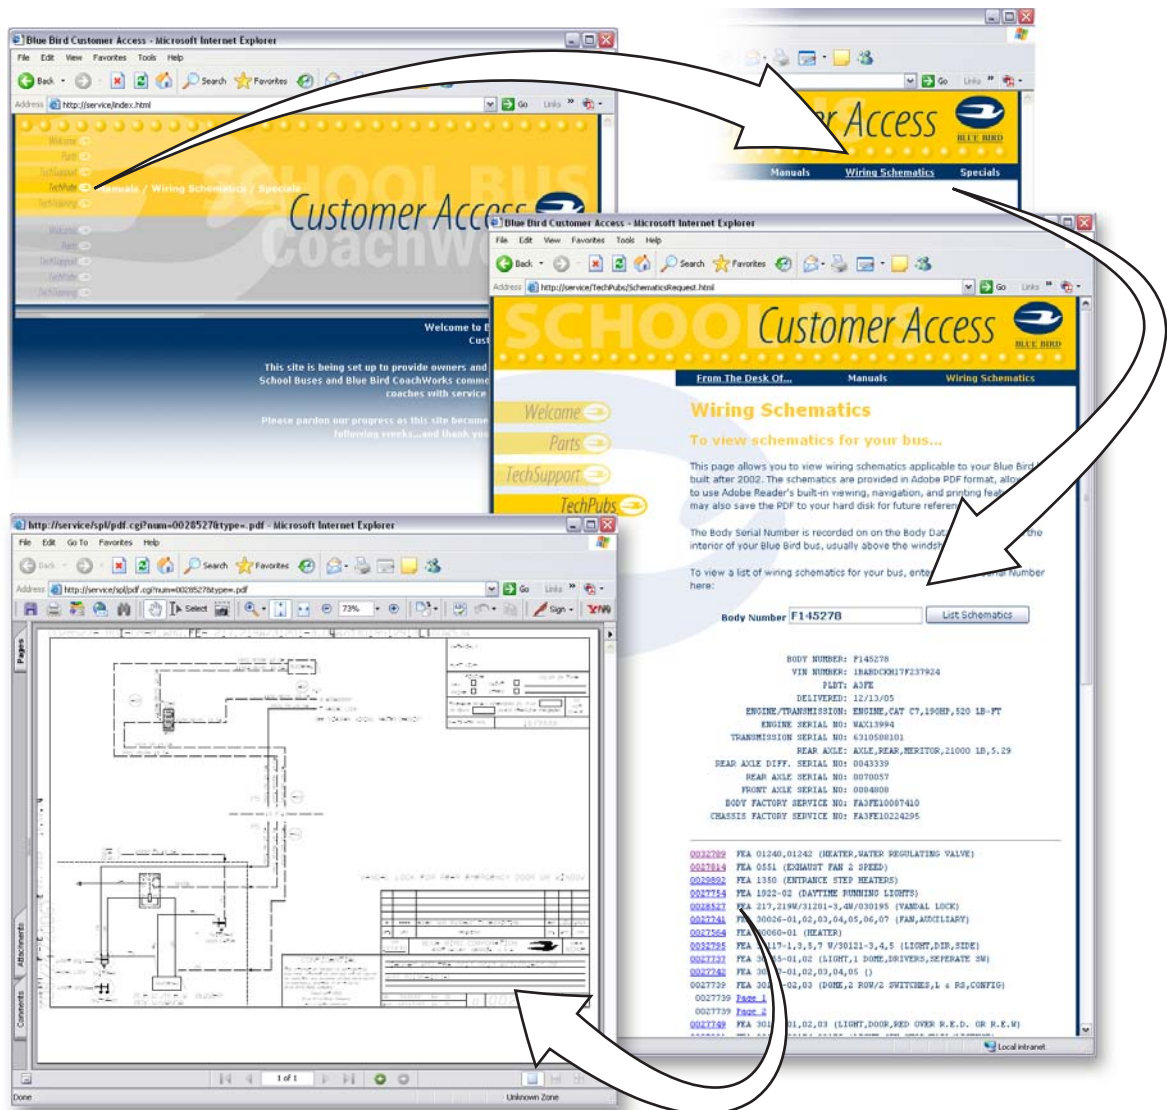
Blue Bird Customer Access - Microsoft Internet Explorer

File Edit View Favorites Tools Help

Back Search Favorites

Address http://service/index.html

Go Links

Welcome
Parts
TechSupport
TechPubs
TechTraining

Manuals / Wiring Schematics / Specials

SCHOOL BUS
Customer Access
CoachW

Welcome to B
Cust

This site is being set up to provide owners and
School Buses and Blue Bird CoachWorks comme
coaches with service

Please pardon our progress as this site become
following weeks...and thank you

r Access
BLUE BIRD

Manuals Wiring Schematics Specials

Blue Bird Customer Access - Microsoft Internet Explorer

File Edit View Favorites Tools Help

Back Search Favorites

Address http://service/TechPubs/SchematicsRequest.html

Go Links

SCHOOL BUS
Customer Access
BLUE BIRD

From The Desk Of... Manuals Wiring Schematics

Welcome
Parts
TechSupport
TechPubs

Wiring Schematics

To view schematics for your bus...

This page allows you to view wiring schematics applicable to your Blue Bird built after 2002. The schematics are provided in Adobe PDF format, allow to use Adobe Reader's built-in viewing, navigation, and printing feat may also save the PDF to your hard disk for future referen

The Body Serial Number is recorded on the Body Dat the interior of your Blue Bird bus, usually above the windsh

To view a list of wiring schematics for your bus, ente Serial Number here:

Body Number F145278 List Schematics

BODY NUMBER: F145278
VIN NUMBER: 1BABDCKH17F237924
PLDT: A3FE
DELIVERED: 12/13/05
ENGINE/TRANSMISSION: ENGINE,CAT C7,190HP,520 LB-FT
ENGINE SERIAL NO: WAX13994
TRANSMISSION SERIAL NO: 6310588101
REAR AXLE: AXLE,REAR,MERITOR,21000 LB,5.29
REAR AXLE DIFF. SERIAL NO: 0043339
REAR AXLE SERIAL NO: 0070057
FRONT AXLE SERIAL NO: 0004800
BODY FACTORY SERVICE NO: FA3FE10067410
CHASSIS FACTORY SERVICE NO: FA3FE10224295

0032789 FEA 01240,01242 (HEATER,WATER REGULATING VALVE)
0027814 FEA 0551 (EXHAUST FAN 2 SPEED)
0029892 FEA 1350 (ENTRANCE STEP HEATERS)
0027754 FEA 1922-02 (DAYTIME RUNNING LIGHTS)
0028527 FEA 217,219M/31201-3,4M/030195 (VANDAL LOCK)
0027741 FEA 30026-01,02,03,04,05,06,07 (FAN,AUXILIARY)
0027564 FEA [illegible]0060-01 (HEATER)
0027595 FEA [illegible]117-1,3,5,7 W/30121-3,4,5 (LIGHT,DIR,SIDE)
0027737 FEA 3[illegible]55-01,02 (LIGHT,1 DOME,DRIVERS,SEPERATE SW)
0027742 FEA 30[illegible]-01,02,03,04,05 ()
0027739 FEA 30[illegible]-02,03 (DOME,2 ROW/2 SWITCHES,L & RS,CONFIG)
0027739 Page 1
0027739 Page 2
0027749 FEA 30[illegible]01,02,03 (LIGHT,DOOR,RED OVER R.E.D. OR R.W.)

Local intranet

http://service/spl/pdf.cgi?num=0028527&type=.pdf - Microsoft Internet Explorer

File Edit Go To Favorites Help

Back Search Favorites

Address http://service/spl/pdf.cgi?num=0028527&type=.pdf

Go Links

Select 73% Sign

Pages
Attachments
Comments

1 of 1

Done Unknown Zone